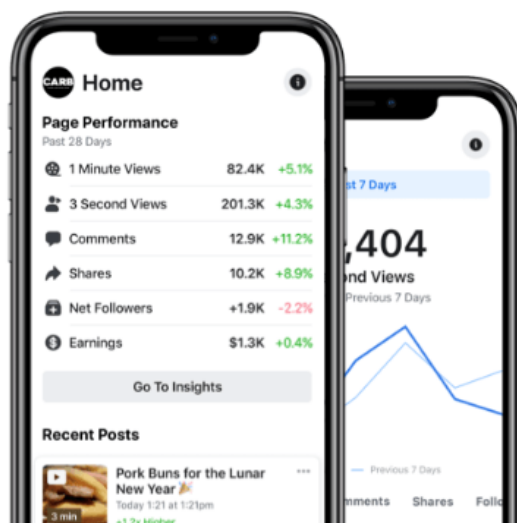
CARB Home

Page Performance
Past 28 Days

1 Minute Views 82.4K +5.1%
3 Second Views 201.3K +4.3%
Comments 12.9K +11.2%
Shares 10.2K +8.9%
Net Followers +1.9K -2.2%
Earnings $1.3K +0.4%

Go To Insights

Recent Posts

Pork Buns for the Lunar New Year 🎉
Today 1:21 at 1:21pm
+1.2x Higher
3 min

st 7 Days
,404
ond Views
Previous 7 Days
Previous 7 Days
mments Shares Foll